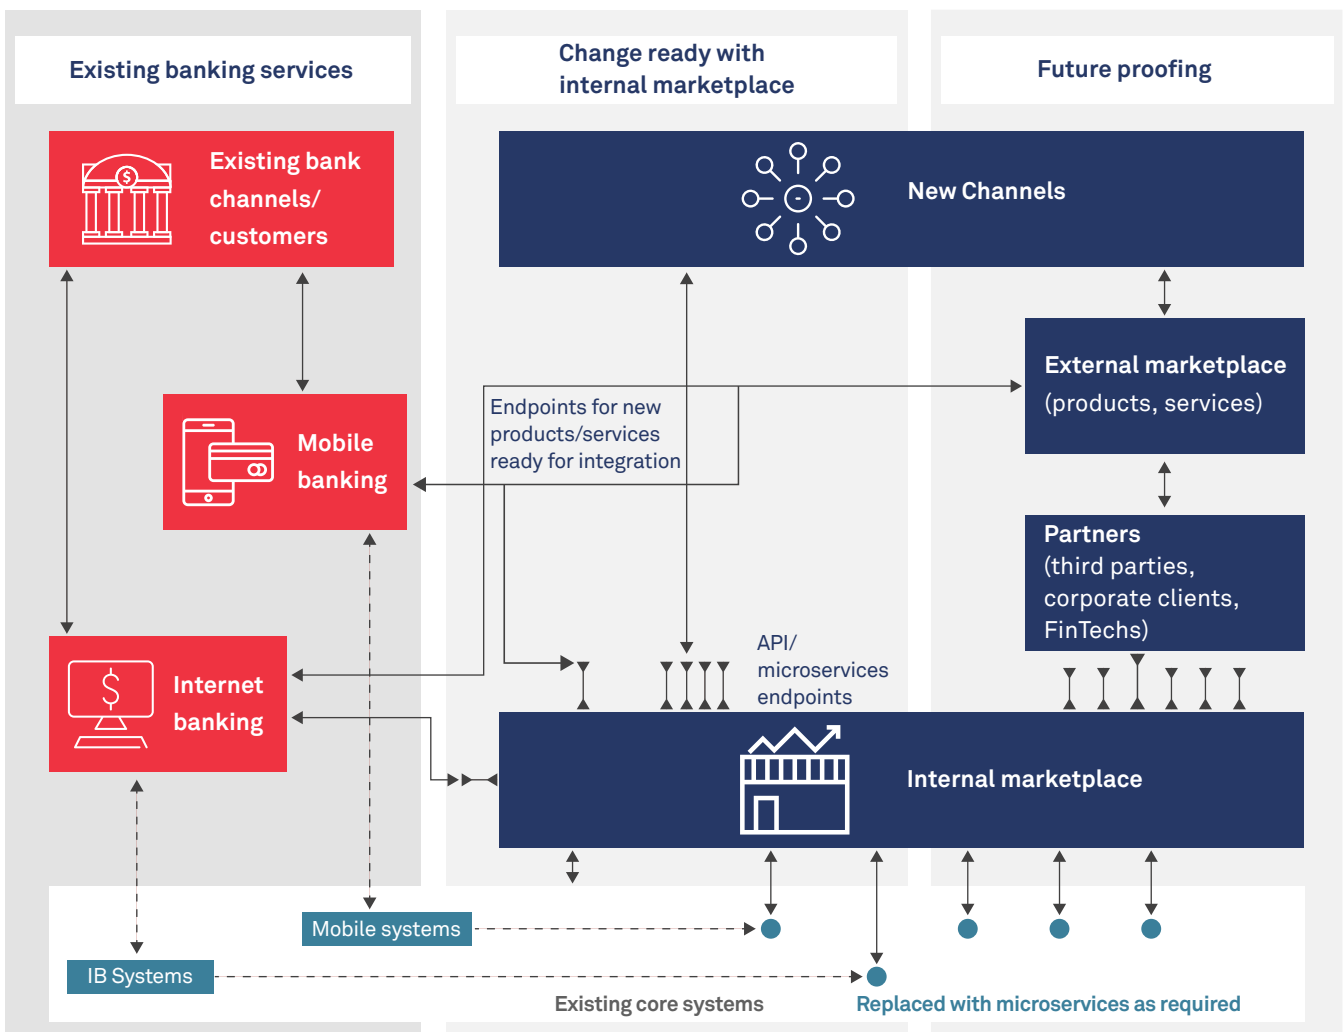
Existing banking services

Change ready with internal marketplace

Future proofing

Existing bank channels/ customers

New Channels

External marketplace (products, services)

Mobile banking

Endpoints for new products/services ready for integration

Partners (third parties, corporate clients, FinTechs)

Internet banking

API/ microservices endpoints

Internal marketplace

Mobile systems

IB Systems

Existing core systems

Replaced with microservices as required